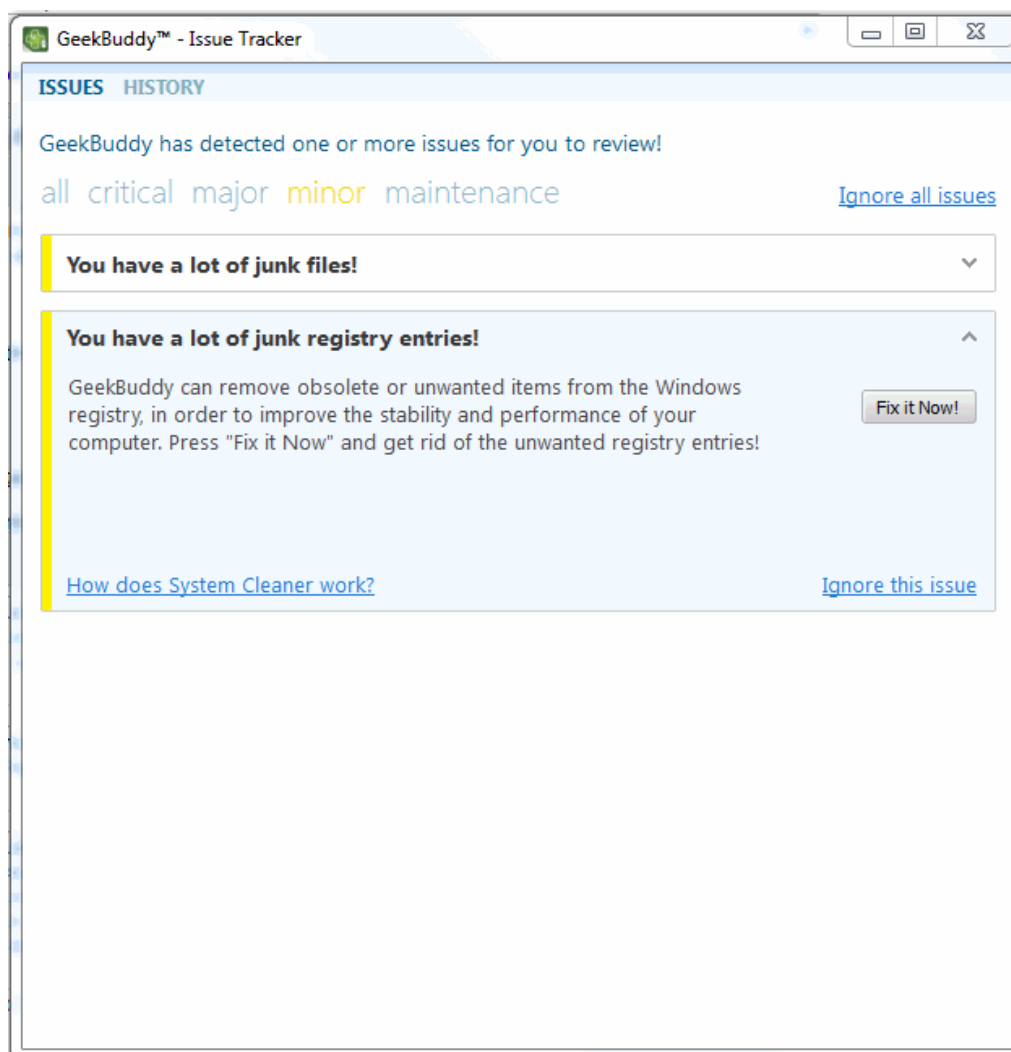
GeekBuddy™ - Issue Tracker

ISSUES HISTORY

GeekBuddy has detected one or more issues for you to review!

all critical major minor maintenance

Ignore all issues

You have a lot of junk files!

You have a lot of junk registry entries!

GeekBuddy can remove obsolete or unwanted items from the Windows registry, in order to improve the stability and performance of your computer. Press "Fix it Now" and get rid of the unwanted registry entries!

Fix it Now!

How does System Cleaner work?

Ignore this issue